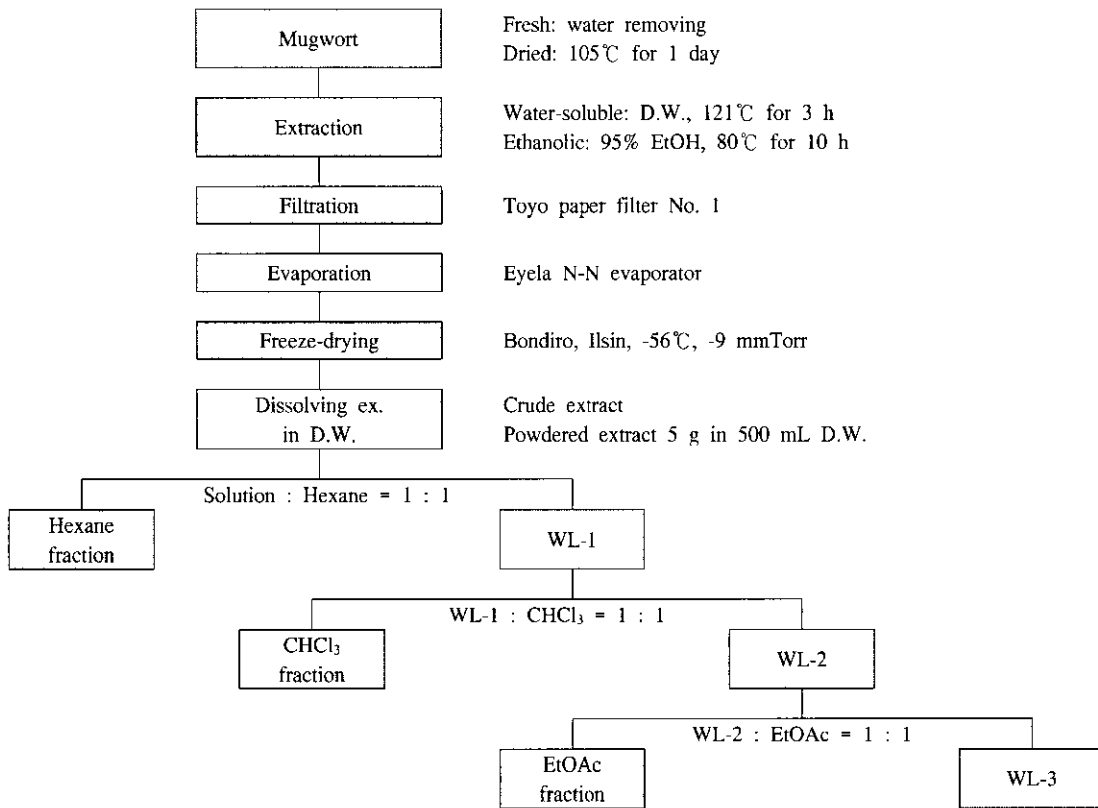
Mugwort

Fresh: water removing
Dried: 105℃ for 1 day

Extraction

Water-soluble: D.W., 121℃ for 3 h
Ethanolic: 95% EtOH, 80℃ for 10 h

Filtration

Toyo paper filter No. 1

Evaporation

Eyela N-N evaporator

Freeze-drying

Bondiro, Ilsin, -56℃, -9 mmTorr

Dissolving ex. in D.W.

Crude extract
Powdered extract 5 g in 500 mL D.W.

Solution : Hexane = 1 : 1

Hexane fraction

WL-1

WL-1 : $CHCl_3$ = 1 : 1

$CHCl_3$ fraction

WL-2

WL-2 : EtOAc = 1 : 1

EtOAc fraction

WL-3